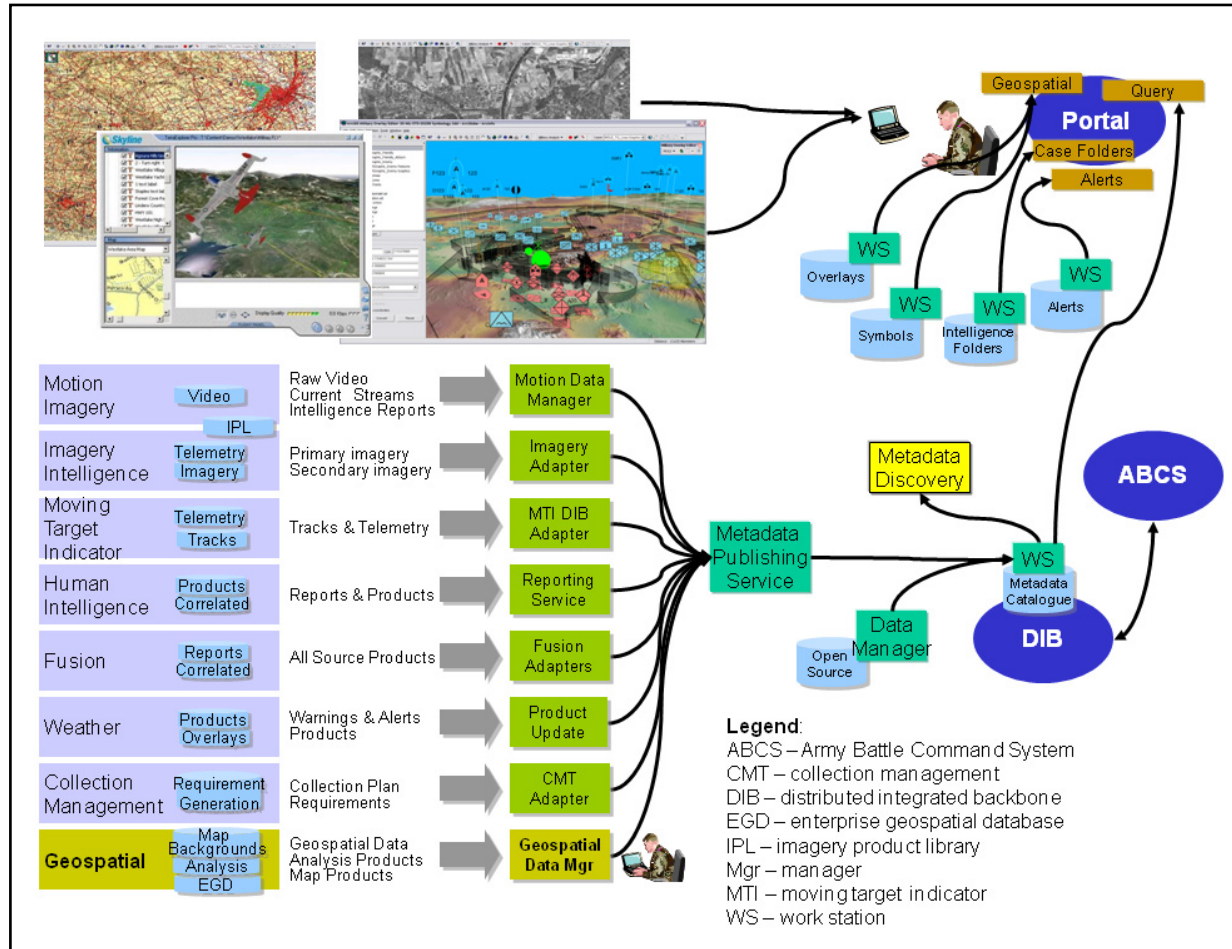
Skyline

Geospatial
Query
Portal
Case Folders
Alerts

WS
Overlays
WS
Symbols
WS
Intelligence Folders
WS
Alerts

Motion Imagery
Video
IPL
Raw Video
Current Streams
Intelligence Reports
Motion Data Manager

Imagery Intelligence
Telemetry
Imagery
Primary imagery
Secondary imagery
Imagery Adapter

Moving Target Indicator
Telemetry
Tracks
Tracks & Telemetry
MTI DIB Adapter

Human Intelligence
Products
Correlated
Reports & Products
Reporting Service

Fusion
Reports
Correlated
All Source Products
Fusion Adapters

Weather
Products
Overlays
Warnings & Alerts Products
Product Update

Collection Management
Requirement
Generation
Collection Plan Requirements
CMT Adapter

Geospatial
Map Backgrounds
Analysis
EGD
Geospatial Data
Analysis Products
Map Products
Geospatial Data Mgr

Metadata Publishing Service

Metadata Discovery

WS
Metadata Catalogue
DIB

ABCS

Data Manager
Open Source

Legend:
ABCS – Army Battle Command System
CMT – collection management
DIB – distributed integrated backbone
EGD – enterprise geospatial database
IPL – imagery product library
Mgr – manager
MTI – moving target indicator
WS – work station